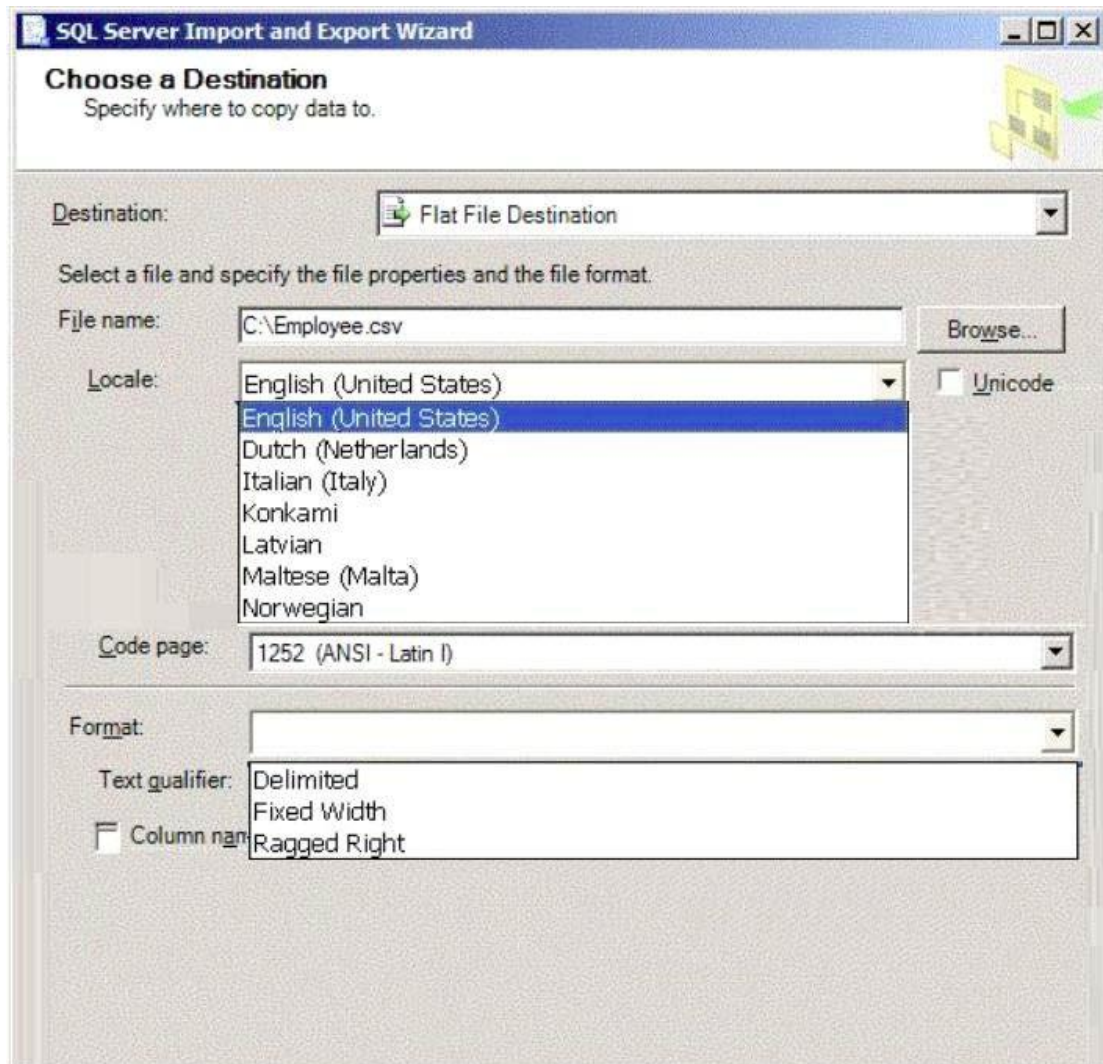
SQL Server Import and Export Wizard

Choose a Destination
Specify where to copy data to.

Destination: Flat File Destination

Select a file and specify the file properties and the file format.

File name: C:\Employee.csv Browse...

Locale: English (United States) Unicode

English (United States)
Dutch (Netherlands)
Italian (Italy)
Konkami
Latvian
Maltese (Malta)
Norwegian

Code page: 1252 (ANSI - Latin I)

Format:

Text qualifier: Delimited
Fixed Width
Column nam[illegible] Ragged Right